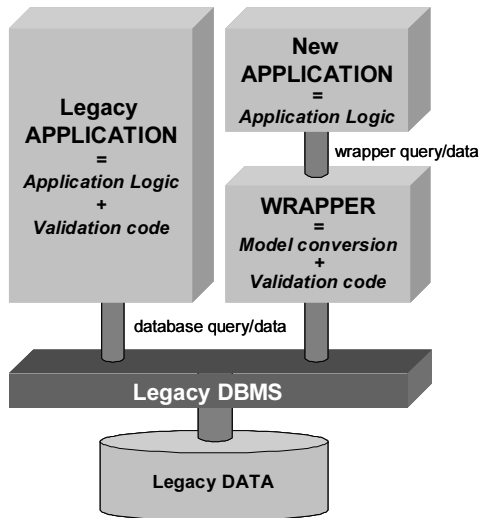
Legacy APPLICATION
=
Application Logic
+
Validation code

New APPLICATION
=
Application Logic

wrapper query/data

WRAPPER
=
Model conversion
+
Validation code

database query/data

Legacy DBMS

Legacy DATA